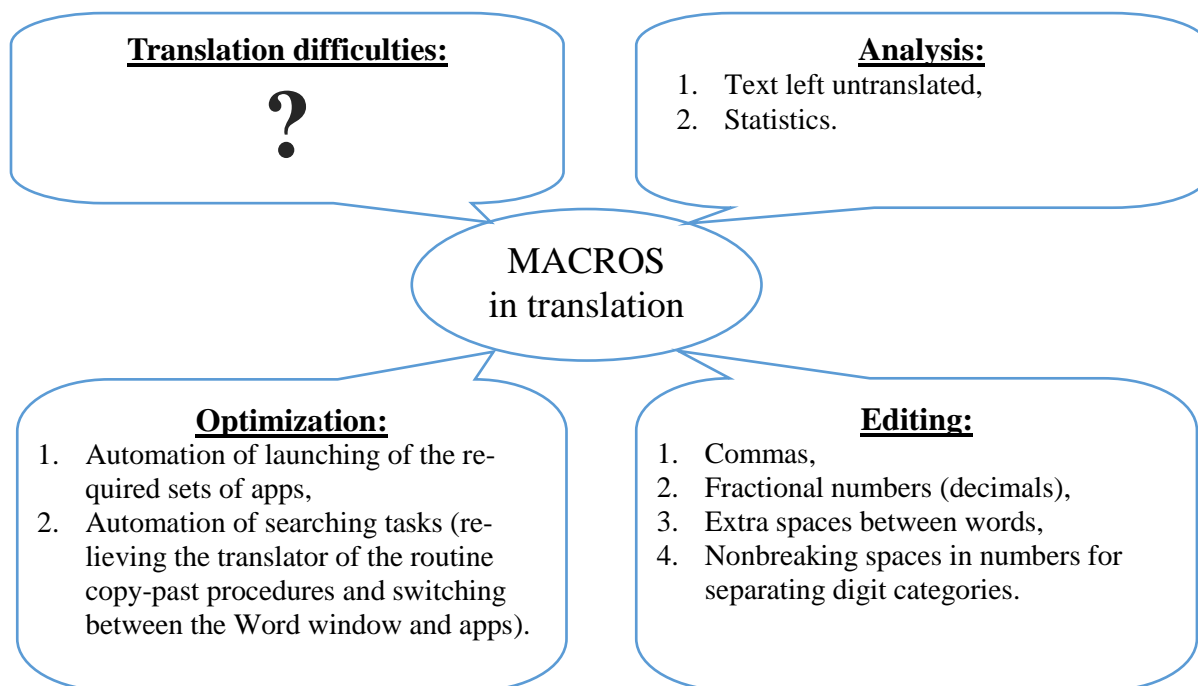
Translation difficulties:

?

Analysis:
1. Text left untranslated,
2. Statistics.

MACROS in translation

Optimization:
1. Automation of launching of the required sets of apps,
2. Automation of searching tasks (relieving the translator of the routine copy-past procedures and switching between the Word window and apps).

Editing:
1. Commas,
2. Fractional numbers (decimals),
3. Extra spaces between words,
4. Nonbreaking spaces in numbers for separating digit categories.